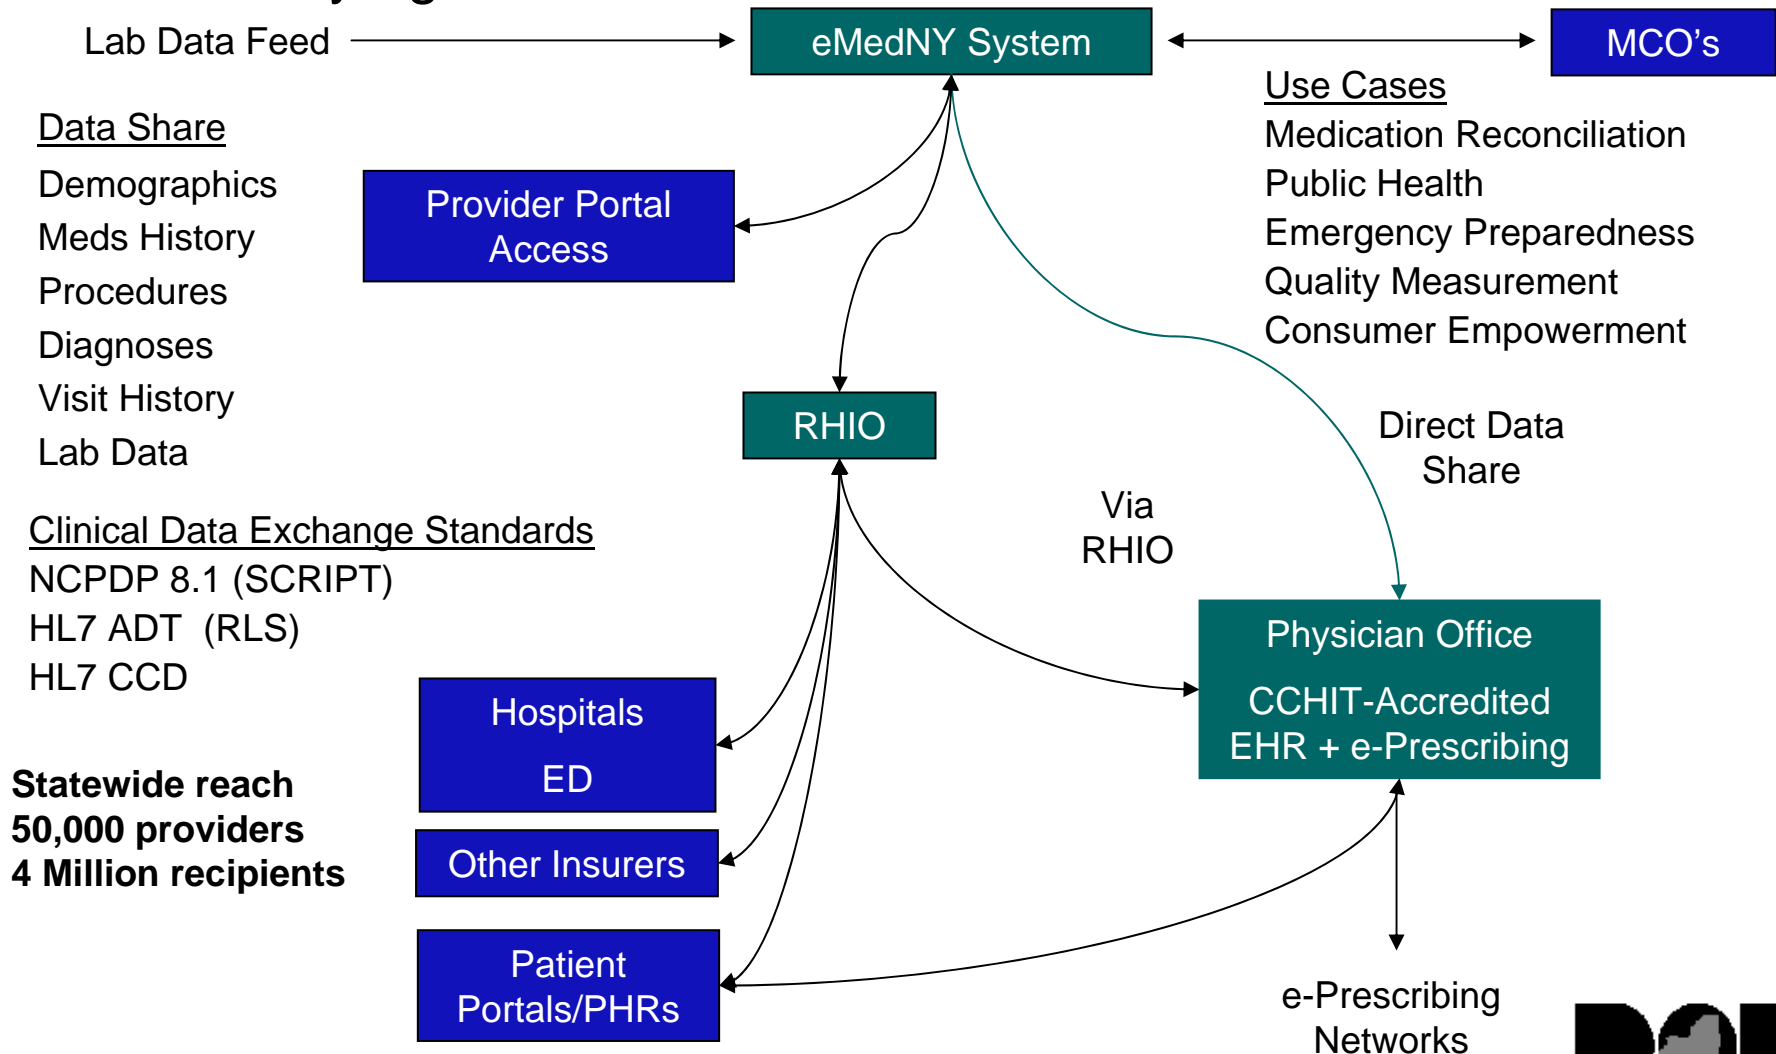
Lab Data Feed

eMedNY System

MCO's

Use Cases
Medication Reconciliation
Public Health
Emergency Preparedness
Quality Measurement
Consumer Empowerment

Data Share
Demographics
Meds History
Procedures
Diagnoses
Visit History
Lab Data

Provider Portal Access

RHIO

Direct Data Share

Via RHIO

Clinical Data Exchange Standards
NCPDP 8.1 (SCRIPT)
HL7 ADT (RLS)
HL7 CCD

Physician Office

CCHIT-Accredited EHR + e-Prescribing

Hospitals

ED

Statewide reach
50,000 providers
4 Million recipients

Other Insurers

Patient Portals/PHRs

e-Prescribing Networks